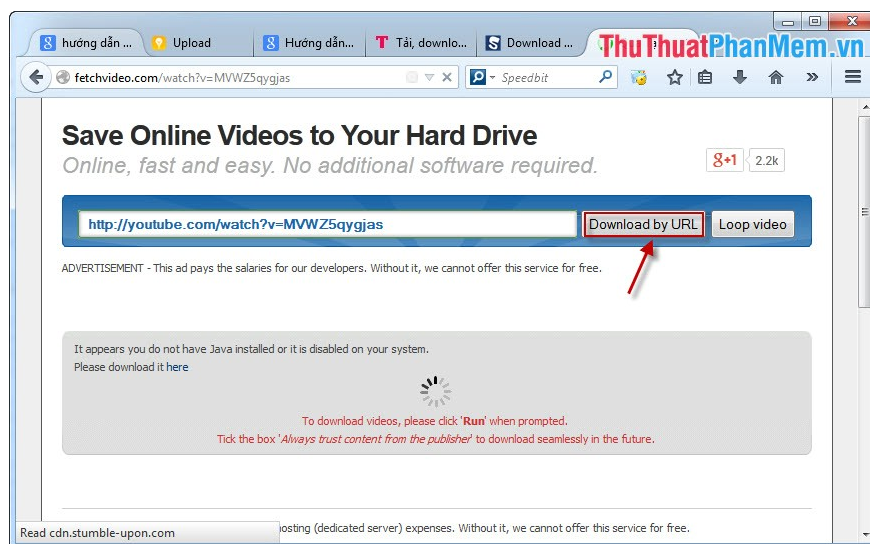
hướng dẫn ... Upload Hướng dẫn... Tải, downlo... Download ... ThuThuatPhanMem.vn

fetchvideo.com/watch?v=MVWZ5qygjas

Speedbit

Save Online Videos to Your Hard Drive

Online, fast and easy. No additional software required.

g+1 2.2k

http://youtube.com/watch?v=MVWZ5qygjas

Download by URL

Loop video

ADVERTISEMENT - This ad pays the salaries for our developers. Without it, we cannot offer this service for free.

It appears you do not have Java installed or it is disabled on your system.
Please download it here

To download videos, please click 'Run' when prompted.
Tick the box 'Always trust content from the publisher' to download seamlessly in the future.

Read cdn.stumble-upon.com

hosting (dedicated server) expenses. Without it, we cannot offer this service for free.